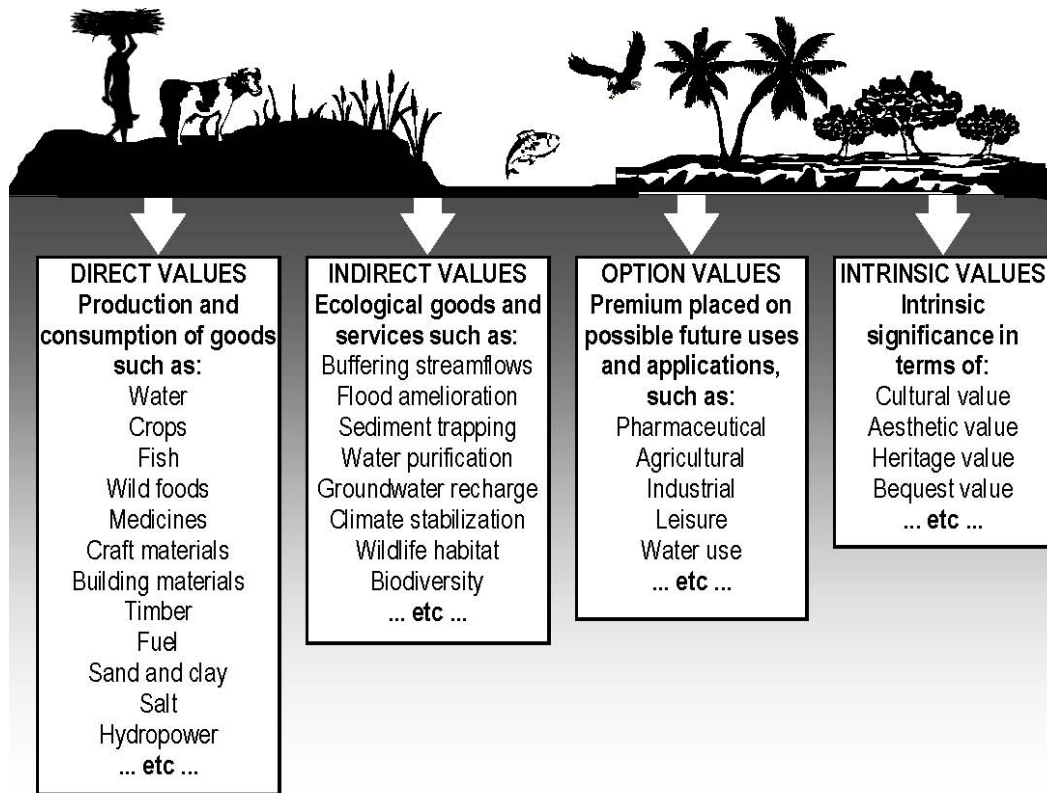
DIRECT VALUES
Production and consumption of goods such as:
Water
Crops
Fish
Wild foods
Medicines
Craft materials
Building materials
Timber
Fuel
Sand and clay
Salt
Hydropower
... etc ...

INDIRECT VALUES
Ecological goods and services such as:
Buffering streamflows
Flood amelioration
Sediment trapping
Water purification
Groundwater recharge
Climate stabilization
Wildlife habitat
Biodiversity
... etc ...

OPTION VALUES
Premium placed on possible future uses and applications, such as:
Pharmaceutical
Agricultural
Industrial
Leisure
Water use
... etc ...

INTRINSIC VALUES
Intrinsic significance in terms of:
Cultural value
Aesthetic value
Heritage value
Bequest value
... etc ...